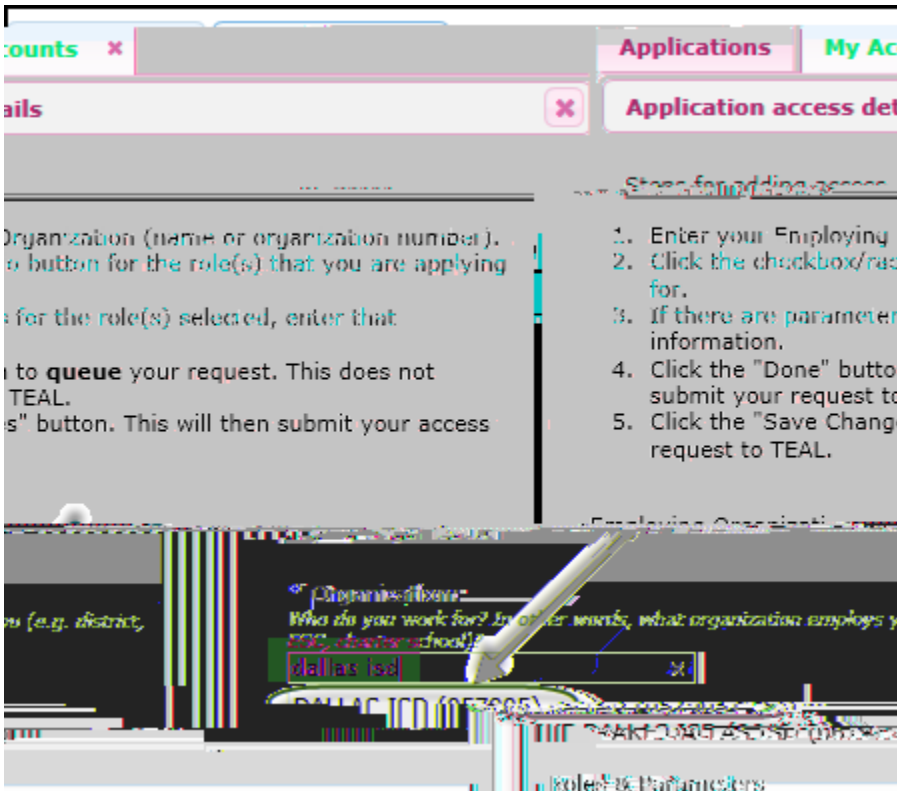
counts ×

Applications

My Ac

ails ×

Application access det

Steps for adding access

Organization (name or organization number).
o button for the role(s) that you are applying

s for the role(s) selected, enter that

n to **queue** your request. This does not
TEAL.
es" button. This will then submit your access

1. Enter your Employing
2. Click the checkbox/rad for.
3. If there are parameter information.
4. Click the "Done" butto submit your request to
5. Click the "Save Chang request to TEAL.

Employing Organizati

* Organization
Who do you work for? In other words, what organization employs y ESC, charter school)?

ou (e.g. district,

dallas isd ×

DALLAS ISD (057905)

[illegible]

Roles & Parameters